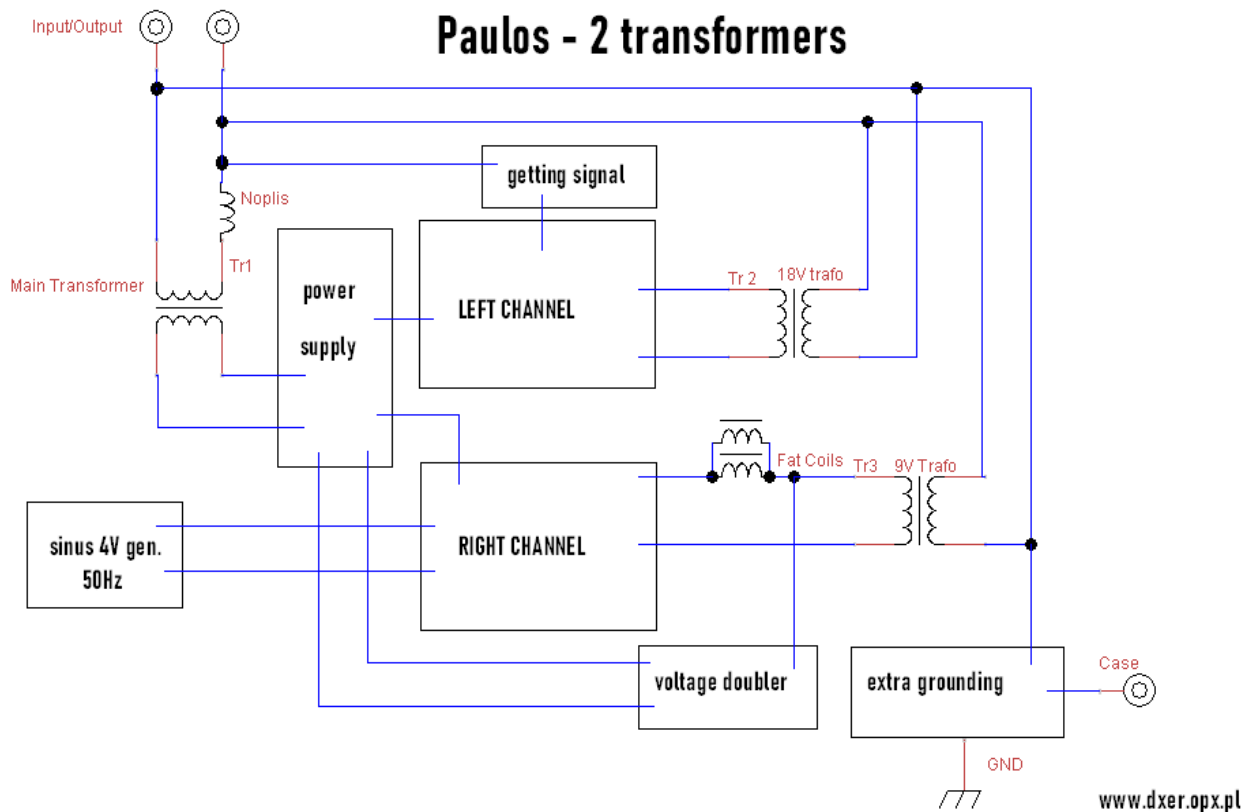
Input/Output

Paulos - 2 transformers

getting signal

Noplis

Tr1

Main Transformer

power

supply

LEFT CHANNEL

Tr 2 18V trafo

Fat Coils

Tr3 9V Trafo

sinus 4V gen.

50Hz

RIGHT CHANNEL

voltage doubler

extra grounding

Case

GND

www.dxer.opx.pl